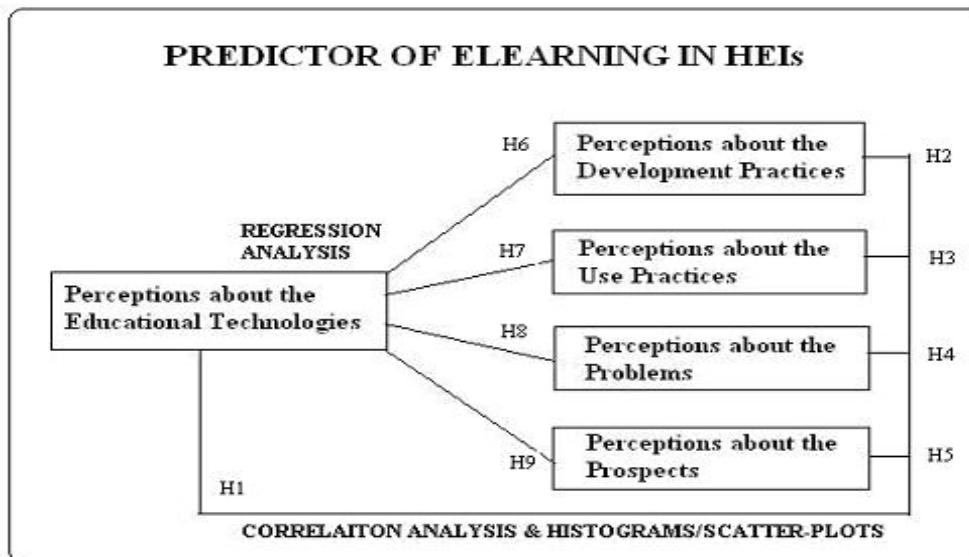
PREDICTOR OF ELEARNING IN HEIs

REGRESSION ANALYSIS

Perceptions about the Educational Technologies

H6

Perceptions about the Development Practices

H2

H7

Perceptions about the Use Practices

H3

H8

Perceptions about the Problems

H4

H9

Perceptions about the Prospects

H5

H1

CORRELAITON ANALYSIS & HISTOGRAMS/SCATTER-PLOTS